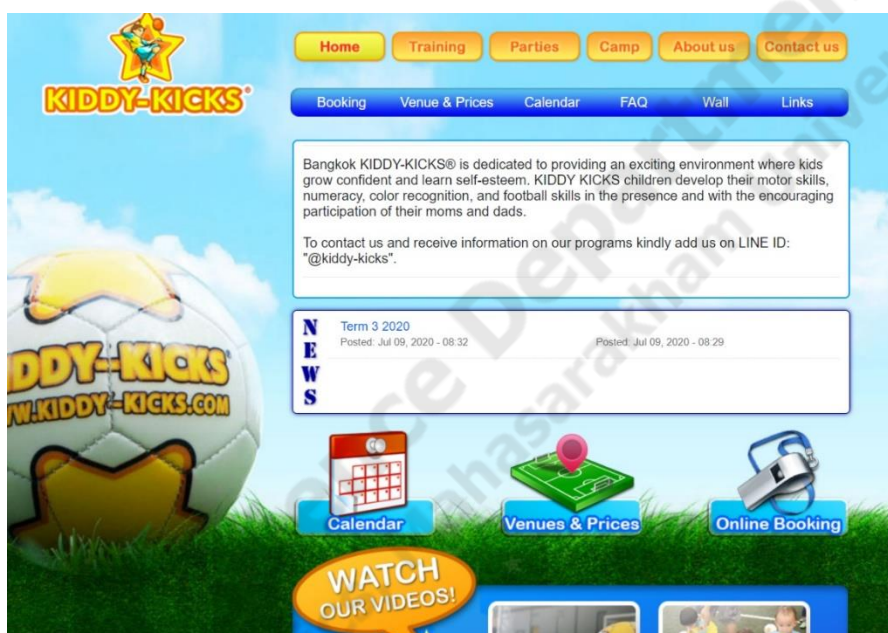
KIDDY-KICKS®

Home Training Parties Camp About us Contact us

Booking Venue & Prices Calendar FAQ Wall Links

Bangkok KIDDY-KICKS® is dedicated to providing an exciting environment where kids grow confident and learn self-esteem. KIDDY KICKS children develop their motor skills, numeracy, color recognition, and football skills in the presence and with the encouraging participation of their moms and dads.

To contact us and receive information on our programs kindly add us on LINE ID: "@kiddy-kicks".

N E W S

Term 3 2020
Posted: Jul 09, 2020 - 08:32

Posted: Jul 09, 2020 - 08:29

DDY-KICKS®
W.KIDDY-KICKS.COM

Calendar

Venues & Prices

Online Booking

WATCH OUR VIDEOS!

Office Department
Mahasarakham Univers